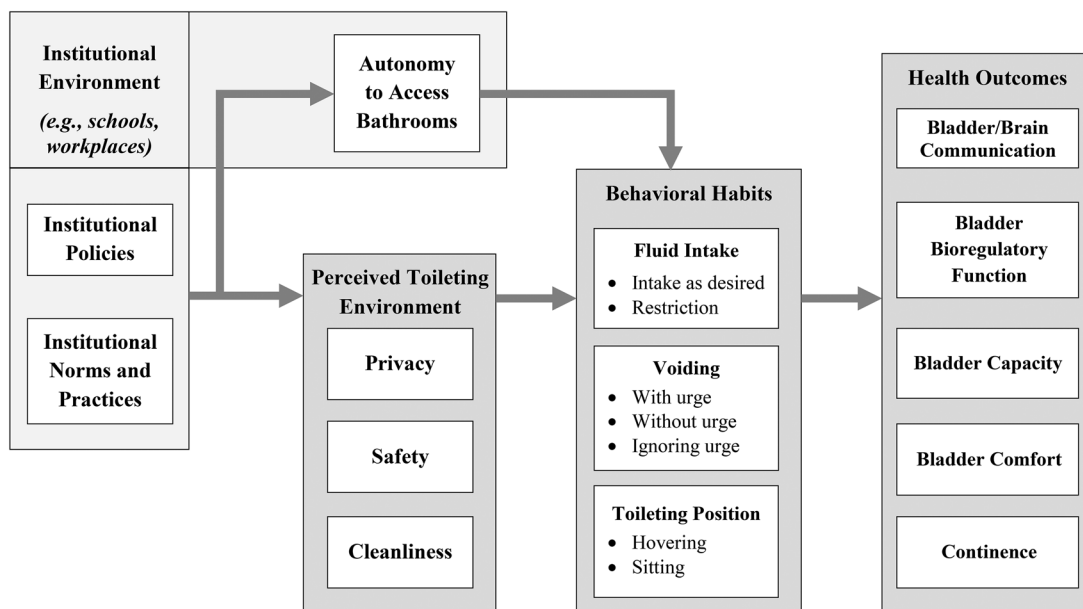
Institutional Environment
(e.g., schools, workplaces)

Autonomy to Access Bathrooms

Institutional Policies

Institutional Norms and Practices

Perceived Toileting Environment

Privacy

Safety

Cleanliness

Behavioral Habits

Fluid Intake
• Intake as desired
• Restriction

Voiding
• With urge
• Without urge
• Ignoring urge

Toileting Position
• Hovering
• Sitting

Health Outcomes

Bladder/Brain Communication

Bladder Bioregulatory Function

Bladder Capacity

Bladder Comfort

Continence